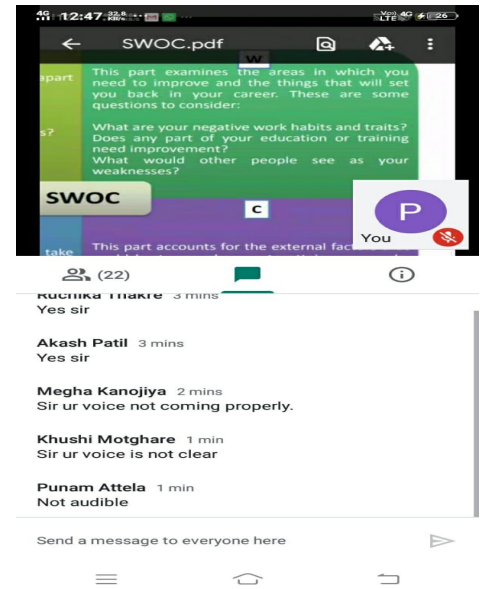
4G 12:47 32.6 KB/s Vo) LTE 4G 26

SWOC.pdf

W

apart

s?

This part examines the areas in which you need to improve and the things that will set you back in your career. These are some questions to consider:

What are your negative work habits and traits? Does any part of your education or training need improvement?
What would other people see as your weaknesses?

SWOC

C

take

This part accounts for the external fac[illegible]

P

You

(22)

Ruchika Thakre 3 mins
Yes sir

Akash Patil 3 mins
Yes sir

Megha Kanojiya 2 mins
Sir ur voice not coming properly.

Khushi Motghare 1 min
Sir ur voice is not clear

Punam Attela 1 min
Not audible

Send a message to everyone here